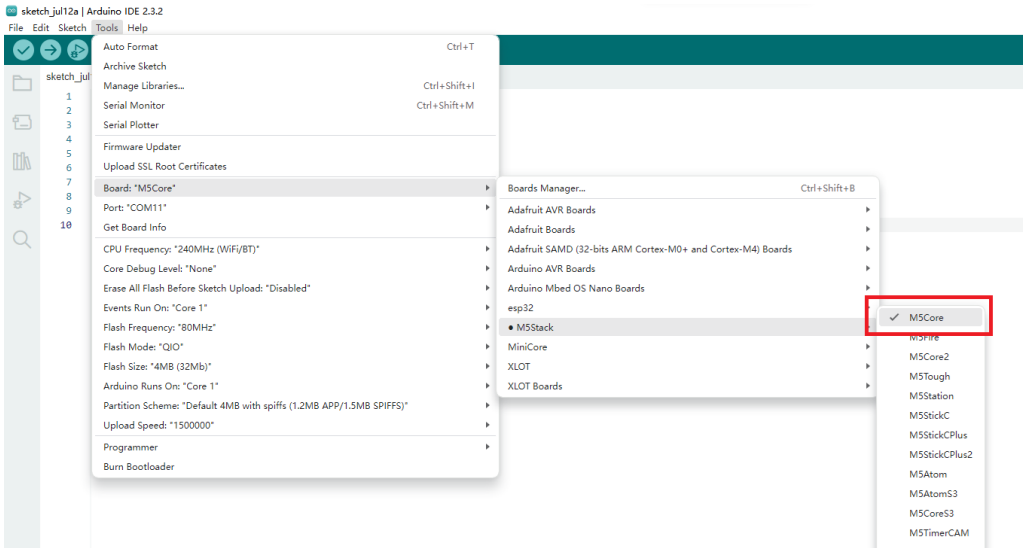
sketch_jul12a | Arduino IDE 2.3.2
File Edit Sketch Tools Help

sketch_jul

1
2
3
4
5
6
7
8
9
10

Auto Format Ctrl+T
Archive Sketch
Manage Libraries... Ctrl+Shift+I
Serial Monitor Ctrl+Shift+M
Serial Plotter
Firmware Updater
Upload SSL Root Certificates
Board: "M5Core"
Port: "COM11"
Get Board Info
CPU Frequency: "240MHz (WiFi/BT)"
Core Debug Level: "None"
Erase All Flash Before Sketch Upload: "Disabled"
Events Run On: "Core 1"
Flash Frequency: "80MHz"
Flash Mode: "QIO"
Flash Size: "4MB (32Mb)"
Arduino Runs On: "Core 1"
Partition Scheme: "Default 4MB with spiffs (1.2MB APP/1.5MB SPIFFS)"
Upload Speed: "1500000"
Programmer
Burn Bootloader

Boards Manager... Ctrl+Shift+B
Adafruit AVR Boards
Adafruit Boards
Adafruit SAMD (32-bits ARM Cortex-M0+ and Cortex-M4) Boards
Arduino AVR Boards
Arduino Mbed OS Nano Boards
esp32
● M5Stack
MiniCore
XLOT
XLOT Boards

✓ M5Core
M5Fire
M5Core2
M5Tough
M5Station
M5StickC
M5StickCPlus
M5StickCPlus2
M5Atom
M5AtomS3
M5CoreS3
M5TimerCAM